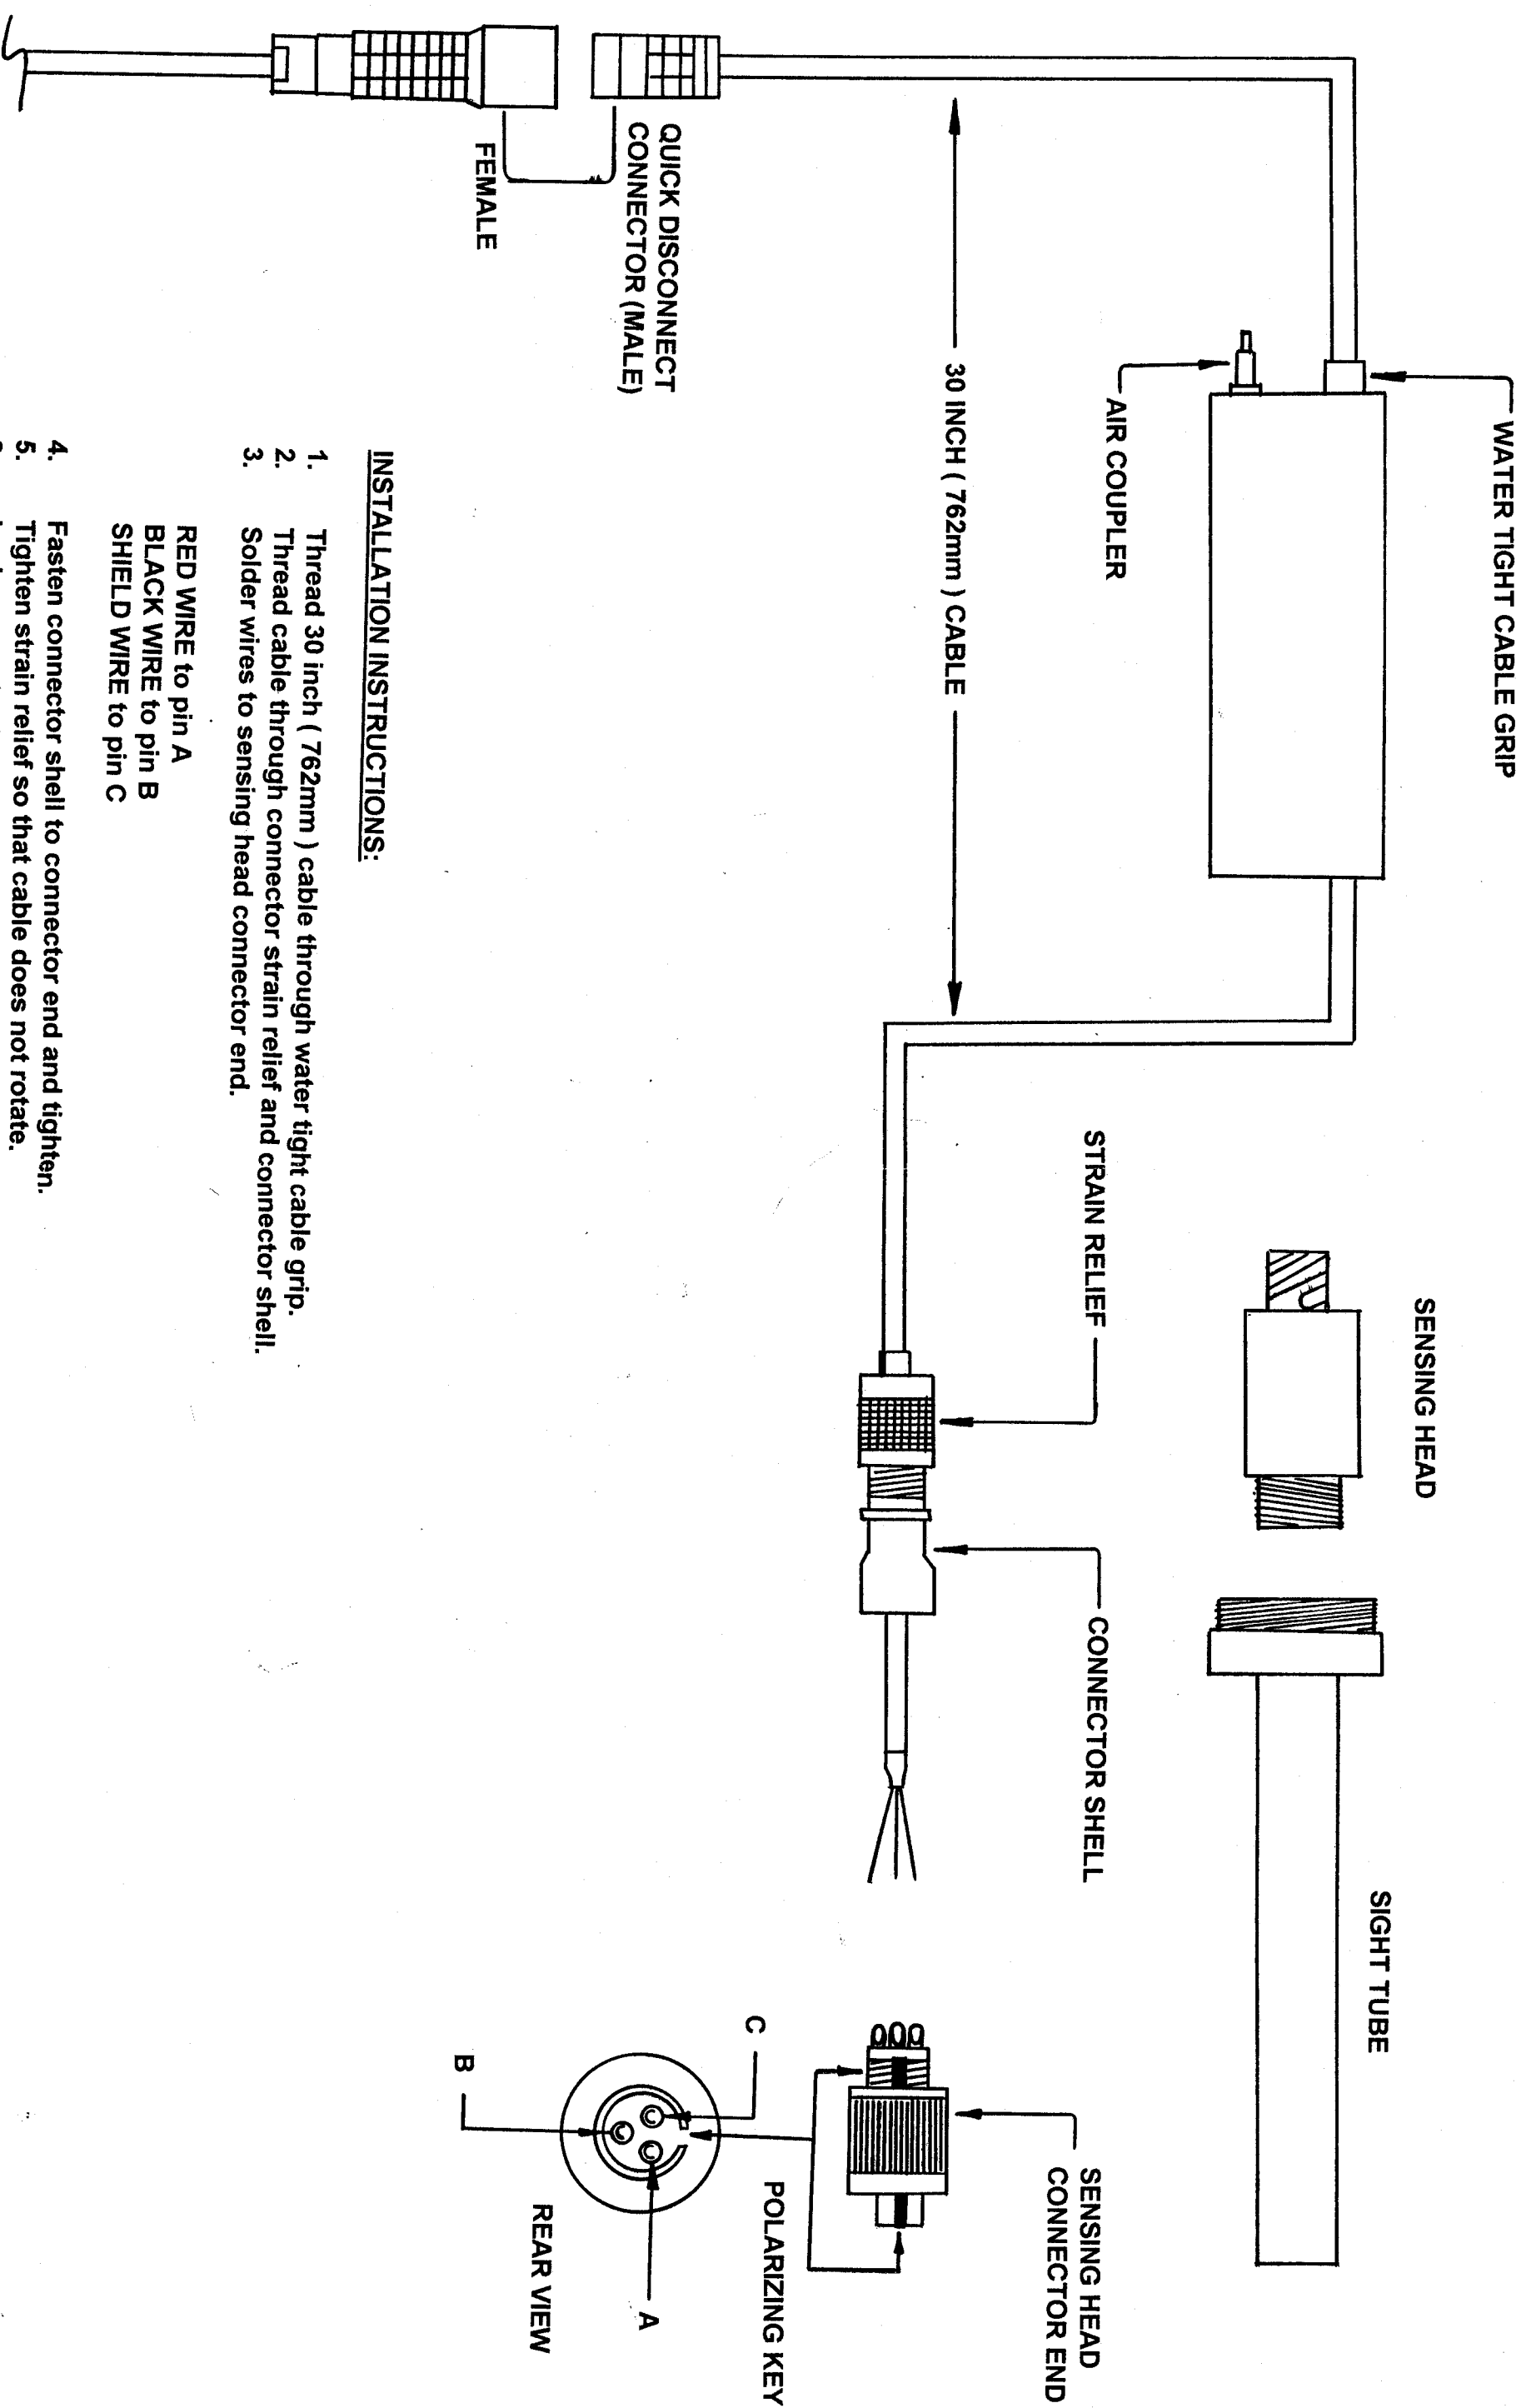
WATER TIGHT CABLE GRIP

AIR COUPLER

30 INCH ( 762mm ) CABLE

QUICK DISCONNECT CONNECTOR (MALE)

FEMALE

SENSING HEAD

STRAIN RELIEF

CONNECTOR SHELL

SIGHT TUBE

SENSING HEAD CONNECTOR END

POLARIZING KEY

C

B

A

REAR VIEW

INSTALLATION INSTRUCTIONS:

1. Thread 30 inch ( 762mm ) cable through water tight cable grip.
2. Thread cable through connector strain relief and connector shell.
3. Solder wires to sensing head connector end.

RED WIRE to pin A
BLACK WIRE to pin B
SHIELD WIRE to pin C

4. Fasten connector shell to connector end and tighten.
5. Tighten strain relief so that cable does not rotate.
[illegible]